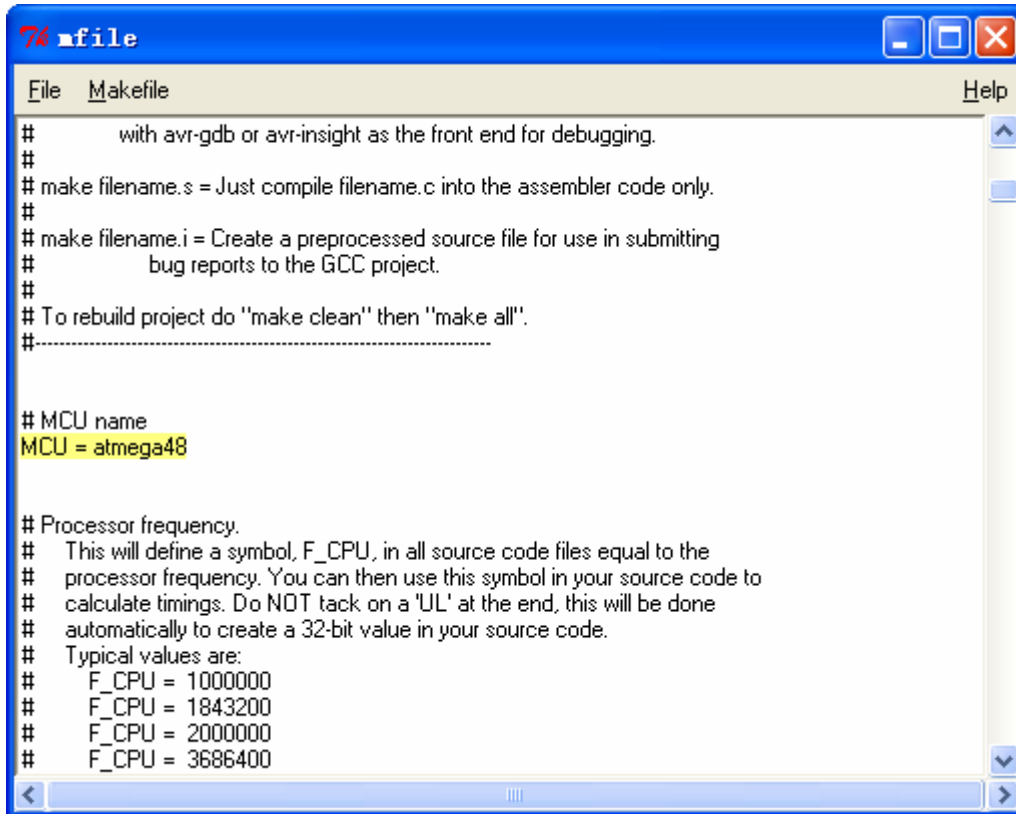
mfile

File Makefile Help

#            with avr-gdb or avr-insight as the front end for debugging.
#
# make filename.s = Just compile filename.c into the assembler code only.
#
# make filename.i = Create a preprocessed source file for use in submitting
#                 bug reports to the GCC project.
#
# To rebuild project do "make clean" then "make all".
#----------------------------------------------------------------------------

# MCU name
MCU = atmega48

# Processor frequency.
#     This will define a symbol, F_CPU, in all source code files equal to the
#     processor frequency. You can then use this symbol in your source code to
#     calculate timings. Do NOT tack on a 'UL' at the end, this will be done
#     automatically to create a 32-bit value in your source code.
#     Typical values are:
#         F_CPU =  1000000
#         F_CPU =  1843200
#         F_CPU =  2000000
#         F_CPU =  3686400